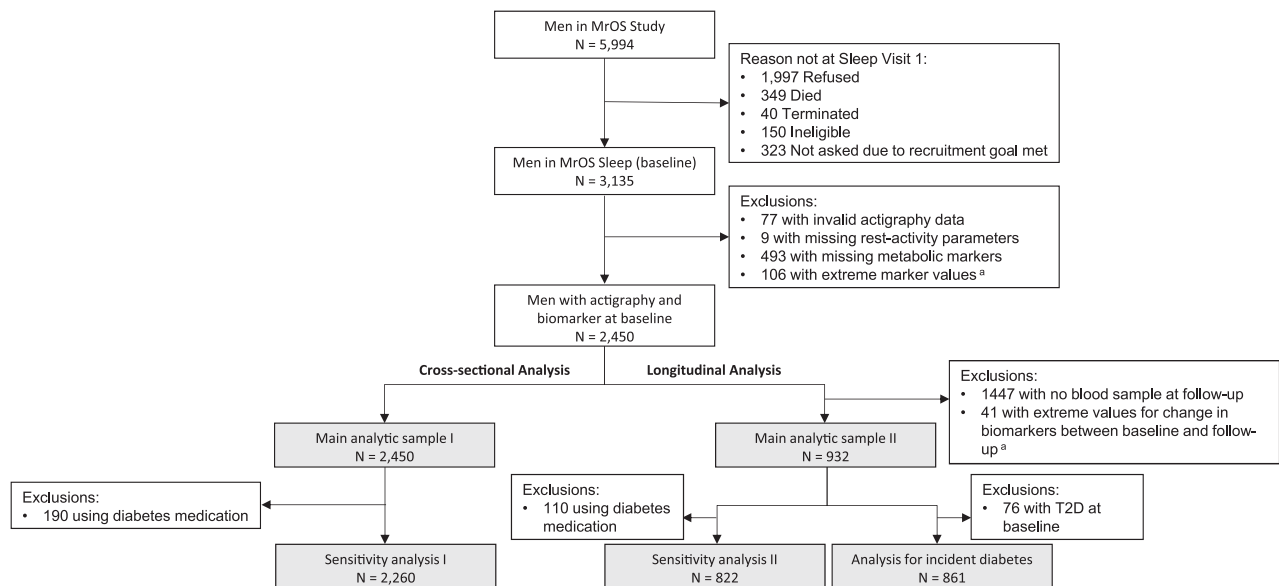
Men in MrOS Study
N = 5,994

Reason not at Sleep Visit 1:
• 1,997 Refused
• 349 Died
• 40 Terminated
• 150 Ineligible
• 323 Not asked due to recruitment goal met

Men in MrOS Sleep (baseline)
N = 3,135

Exclusions:
• 77 with invalid actigraphy data
• 9 with missing rest-activity parameters
• 493 with missing metabolic markers
• 106 with extreme marker values $^{a}$

Men with actigraphy and biomarker at baseline
N = 2,450

Cross-sectional Analysis

Longitudinal Analysis

Exclusions:
• 1447 with no blood sample at follow-up
• 41 with extreme values for change in biomarkers between baseline and follow-up $^{a}$

Main analytic sample I
N = 2,450

Main analytic sample II
N = 932

Exclusions:
• 190 using diabetes medication

Exclusions:
• 110 using diabetes medication

Exclusions:
• 76 with T2D at baseline

Sensitivity analysis I
N = 2,260

Sensitivity analysis II
N = 822

Analysis for incident diabetes
N = 861